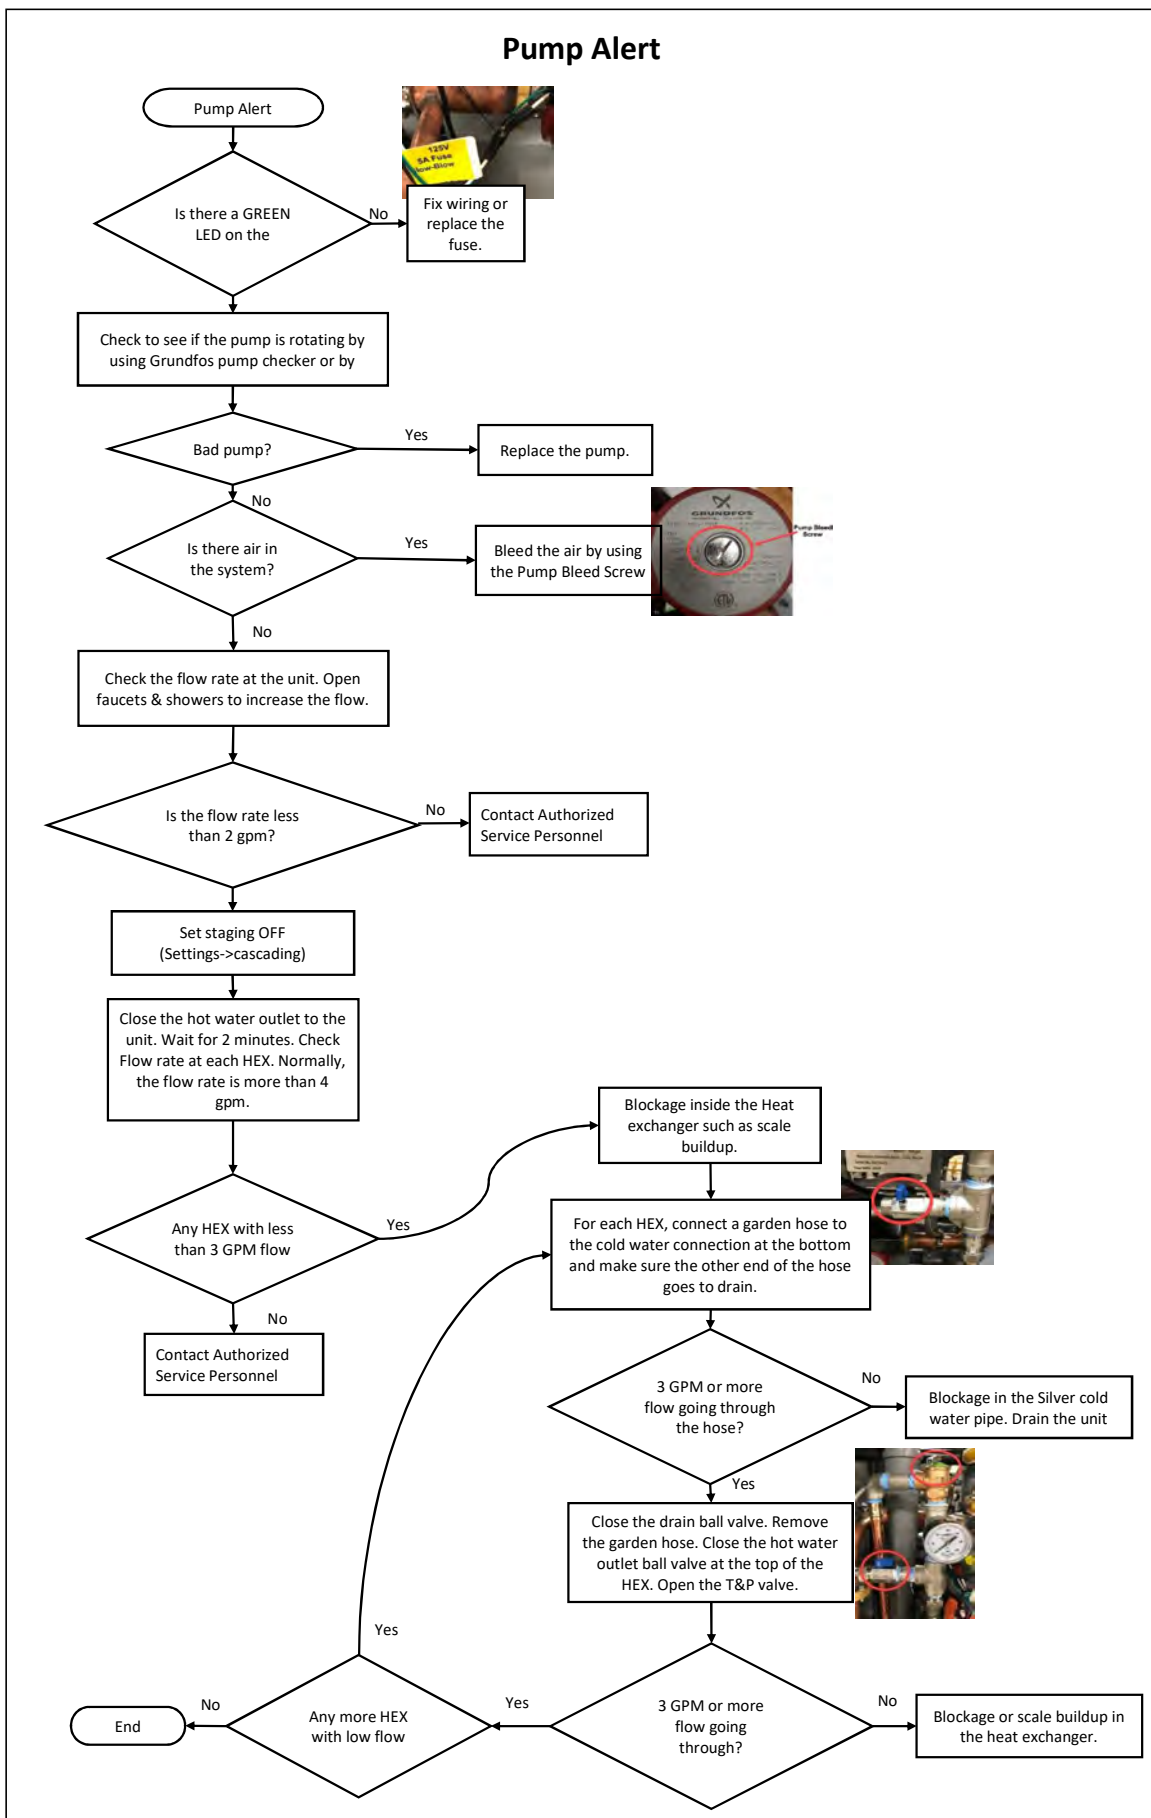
Pump Alert

Pump Alert

Is there a GREEN LED on the

No

Fix wiring or replace the fuse.

125V 5A Fuse low-Blow

Check to see if the pump is rotating by using Grundfos pump checker or by

Bad pump?

Yes

Replace the pump.

No

Is there air in the system?

Yes

Bleed the air by using the Pump Bleed Screw

GRUNDFOS

Pump Bleed Screw

No

Check the flow rate at the unit. Open faucets & showers to increase the flow.

Is the flow rate less than 2 gpm?

No

Contact Authorized Service Personnel

Set staging OFF (Settings->cascading)

Close the hot water outlet to the unit. Wait for 2 minutes. Check Flow rate at each HEX. Normally, the flow rate is more than 4 gpm.

Any HEX with less than 3 GPM flow

Yes

Blockage inside the Heat exchanger such as scale buildup.

For each HEX, connect a garden hose to the cold water connection at the bottom and make sure the other end of the hose goes to drain.

No

Contact Authorized Service Personnel

3 GPM or more flow going through the hose?

No

Blockage in the Silver cold water pipe. Drain the unit

Yes

Close the drain ball valve. Remove the garden hose. Close the hot water outlet ball valve at the top of the HEX. Open the T&P valve.

Yes

End

No

Any more HEX with low flow

Yes

3 GPM or more flow going through?

No

Blockage or scale buildup in the heat exchanger.